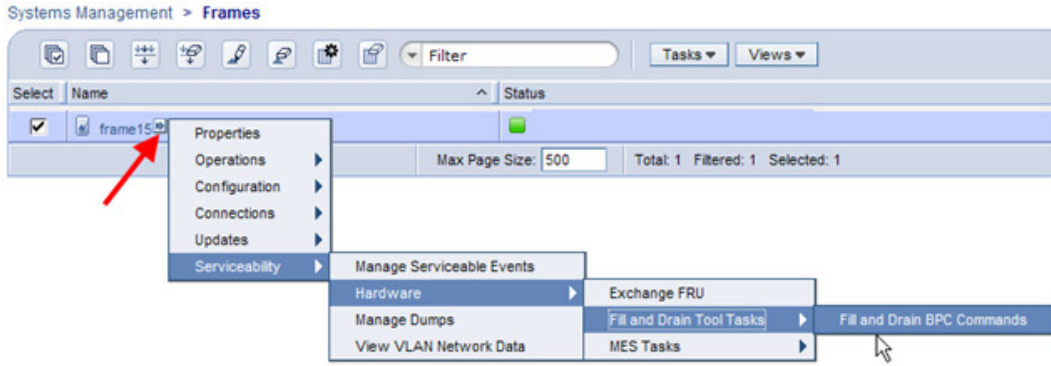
Systems Management > Frames

Filter

Tasks ▾ Views ▾

| Select | Name | Status |
|---|---|---|
| ☑ | frame15 | |

Max Page Size: 500 Total: 1 Filtered: 1 Selected: 1

Properties
Operations
Configuration
Connections
Updates
Serviceability

Manage Serviceable Events
Hardware
Manage Dumps
View VLAN Network Data

Exchange FRU
Fill and Drain Tool Tasks
MES Tasks

Fill and Drain BPC Commands